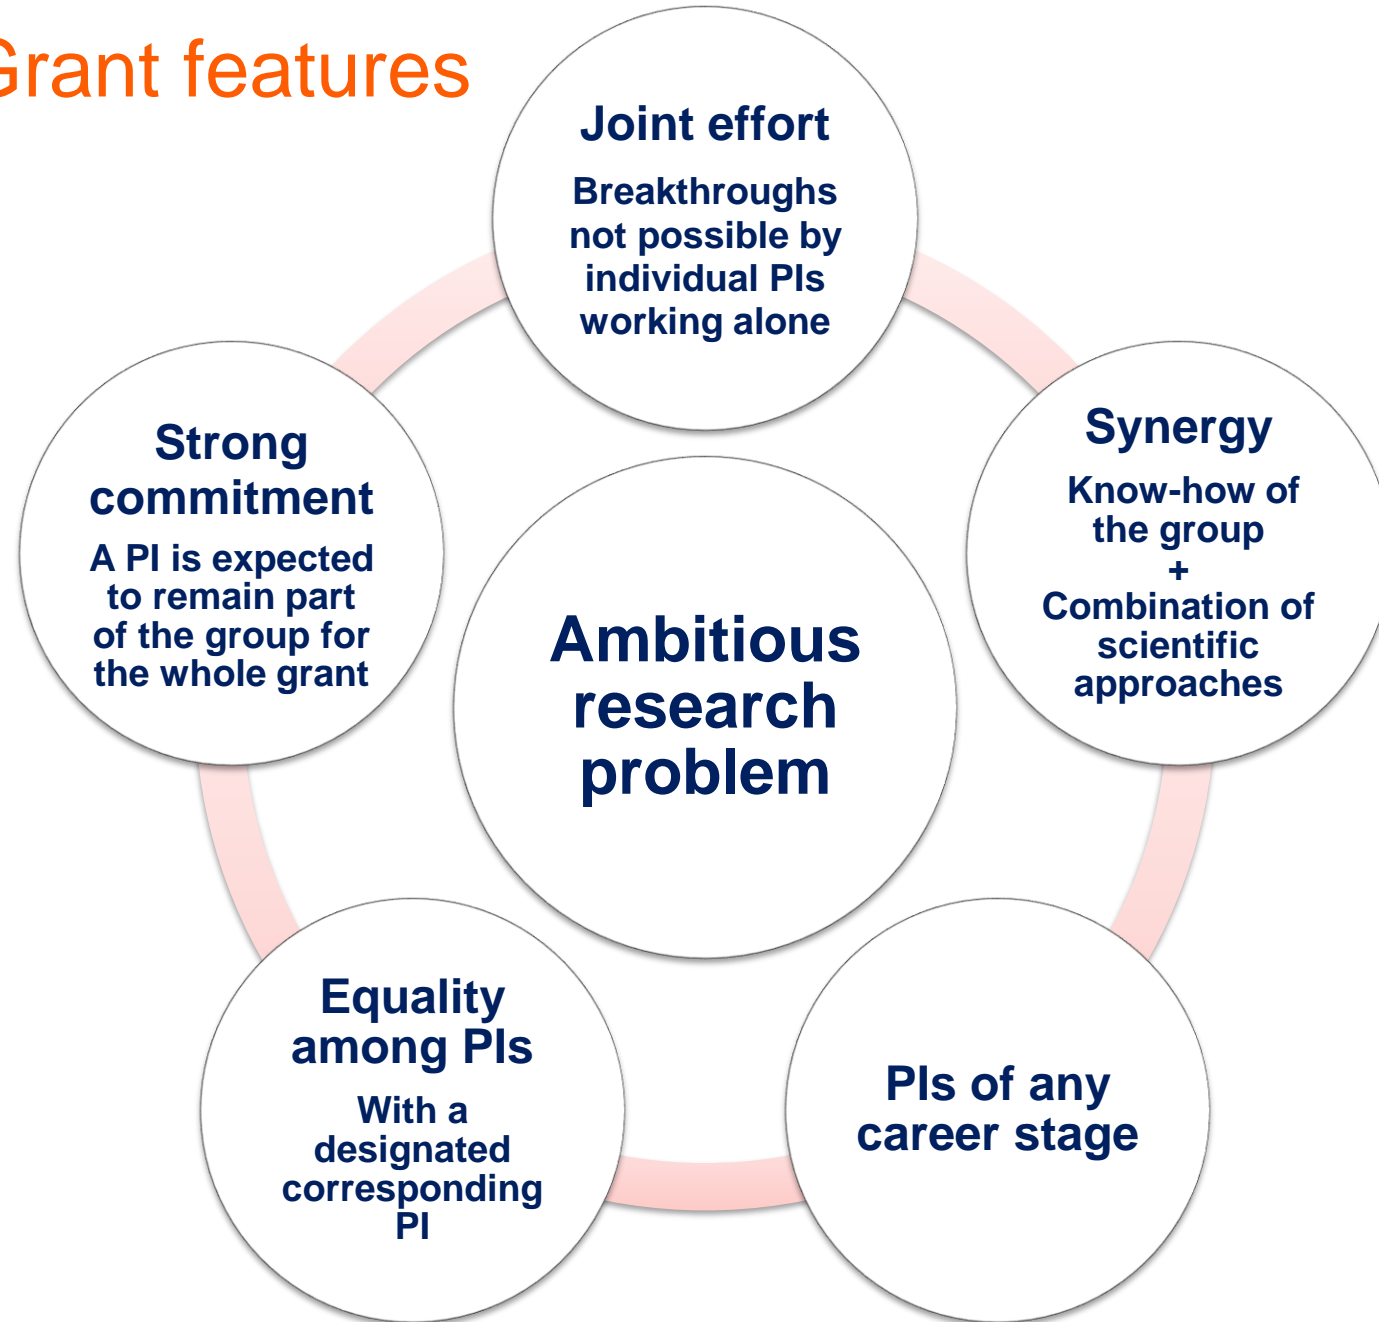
Grant features

Joint effort

Breakthroughs not possible by individual PIs working alone

Strong commitment

A PI is expected to remain part of the group for the whole grant

Ambitious research problem

Synergy

Know-how of the group + Combination of scientific approaches

Equality among PIs

With a designated corresponding PI

PIs of any career stage